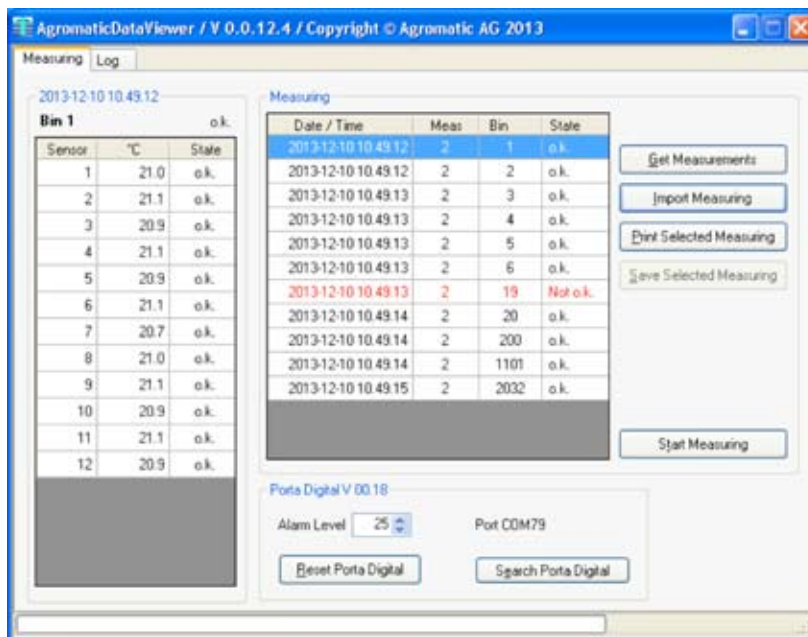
AgromaticDataViewer / V 0.0.12.4 / Copyright © Agromatic AG 2013

Measuring | Log

2013-12-10 10.49.12

Bin 1 o.k.

| Sensor | °C | State |
|---|---|---|
| 1 | 21.0 | o.k. |
| 2 | 21.1 | o.k. |
| 3 | 20.9 | o.k. |
| 4 | 21.1 | o.k. |
| 5 | 20.9 | o.k. |
| 6 | 21.1 | o.k. |
| 7 | 20.7 | o.k. |
| 8 | 21.0 | o.k. |
| 9 | 21.1 | o.k. |
| 10 | 20.9 | o.k. |
| 11 | 21.1 | o.k. |
| 12 | 20.9 | o.k. |

Measuring

| Date / Time | Meas | Bin | State |
|---|---|---|---|
| 2013-12-10 10.49.12 | 2 | 1 | o.k. |
| 2013-12-10 10.49.12 | 2 | 2 | o.k. |
| 2013-12-10 10.49.13 | 2 | 3 | o.k. |
| 2013-12-10 10.49.13 | 2 | 4 | o.k. |
| 2013-12-10 10.49.13 | 2 | 5 | o.k. |
| 2013-12-10 10.49.13 | 2 | 6 | o.k. |
| 2013-12-10 10.49.13 | 2 | 19 | Not o.k. |
| 2013-12-10 10.49.14 | 2 | 20 | o.k. |
| 2013-12-10 10.49.14 | 2 | 200 | o.k. |
| 2013-12-10 10.49.14 | 2 | 1101 | o.k. |
| 2013-12-10 10.49.15 | 2 | 2032 | o.k. |

Get Measurements
Import Measuring
Print Selected Measuring
Save Selected Measuring
Start Measuring

Porta Digital V 00.18

Alarm Level 25
Port COM79

Reset Porta Digital
Search Porta Digital